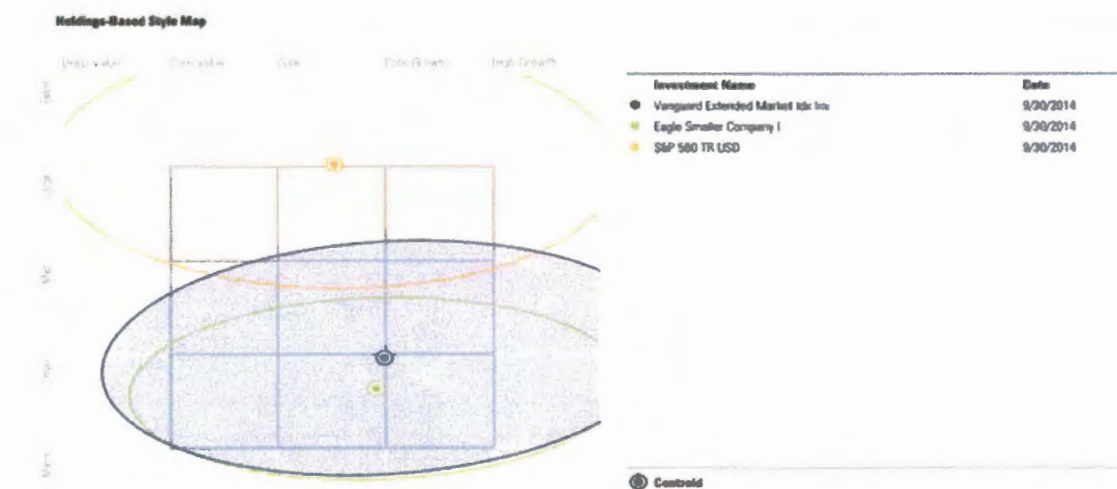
Holdings-Based Style Map

Deep-Value Core-Value Core Core-Growth High-Growth

Giant

Large

Mid

Small

Micro

| Investment Name | Date |
|---|---|
| Vanguard Extended Market Idx Inv | 9/30/2014 |
| Eagle Smaller Company I | 9/30/2014 |
| S&P 500 TR USD | 9/30/2014 |

Centroid